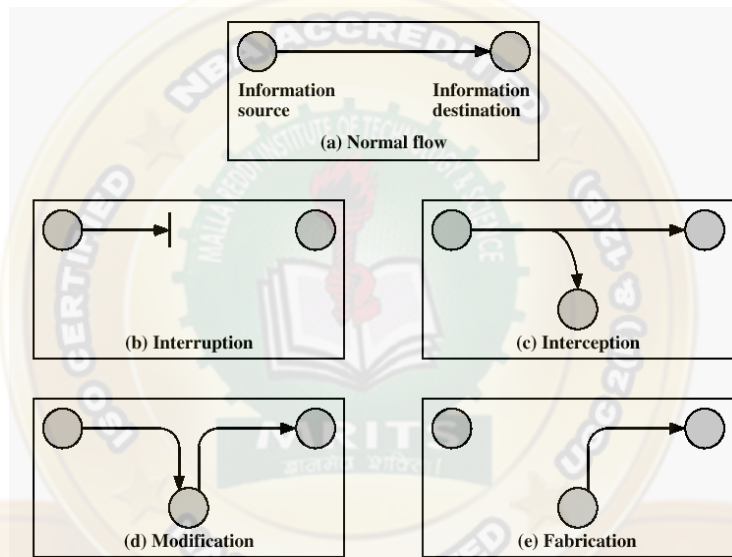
Information source

Information destination

(a) Normal flow

(b) Interruption

(c) Interception

(d) Modification

(e) Fabrication

NBA ACCREDITED

ISO CERTIFIED

UGC 2(f) & 12(B)

MALLA REDDY INSTITUTE OF TECHNOLOGY & SCIENCE

MRITS